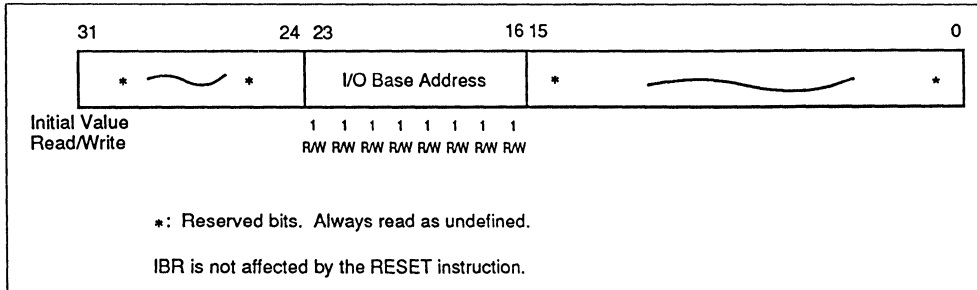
31 24 23 16 15 0

| * * | I/O Base Address | * * |
|---|---|---|

Initial Value 1 1 1 1 1 1 1 1
Read/Write R/W R/W R/W R/W R/W R/W R/W R/W

*: Reserved bits. Always read as undefined.

IBR is not affected by the RESET instruction.